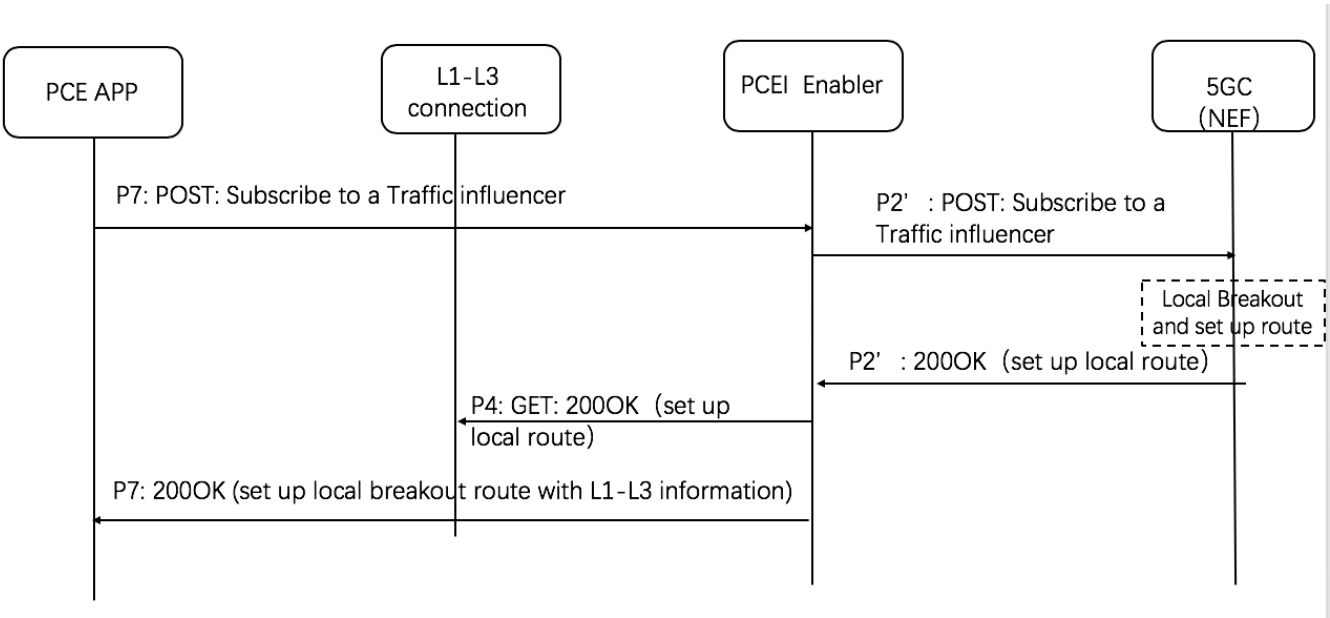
PCE APP

L1-L3 connection

PCEI Enabler

5GC (NEF)

P7: POST: Subscribe to a Traffic influencer

P2' : POST: Subscribe to a Traffic influencer

Local Breakout and set up route

P2' : 200OK (set up local route)

P4: GET: 200OK (set up local route)

P7: 200OK (set up local breakout route with L1-L3 information)